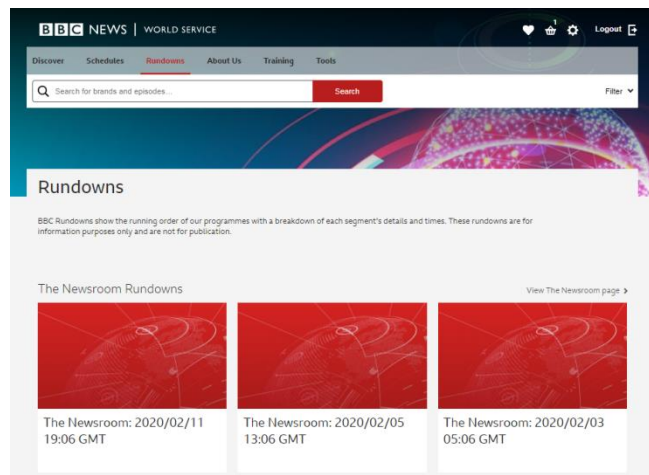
BBC NEWS | WORLD SERVICE

1

Logout

Discover Schedules Rundowns About Us Training Tools

Search for brands and episodes...

Search

Filter

Rundowns

BBC Rundowns show the running order of our programmes with a breakdown of each segment's details and times. These rundowns are for information purposes only and are not for publication.

The Newsroom Rundowns

View The Newsroom page

The Newsroom: 2020/02/11 19:06 GMT

The Newsroom: 2020/02/05 13:06 GMT

The Newsroom: 2020/02/03 05:06 GMT